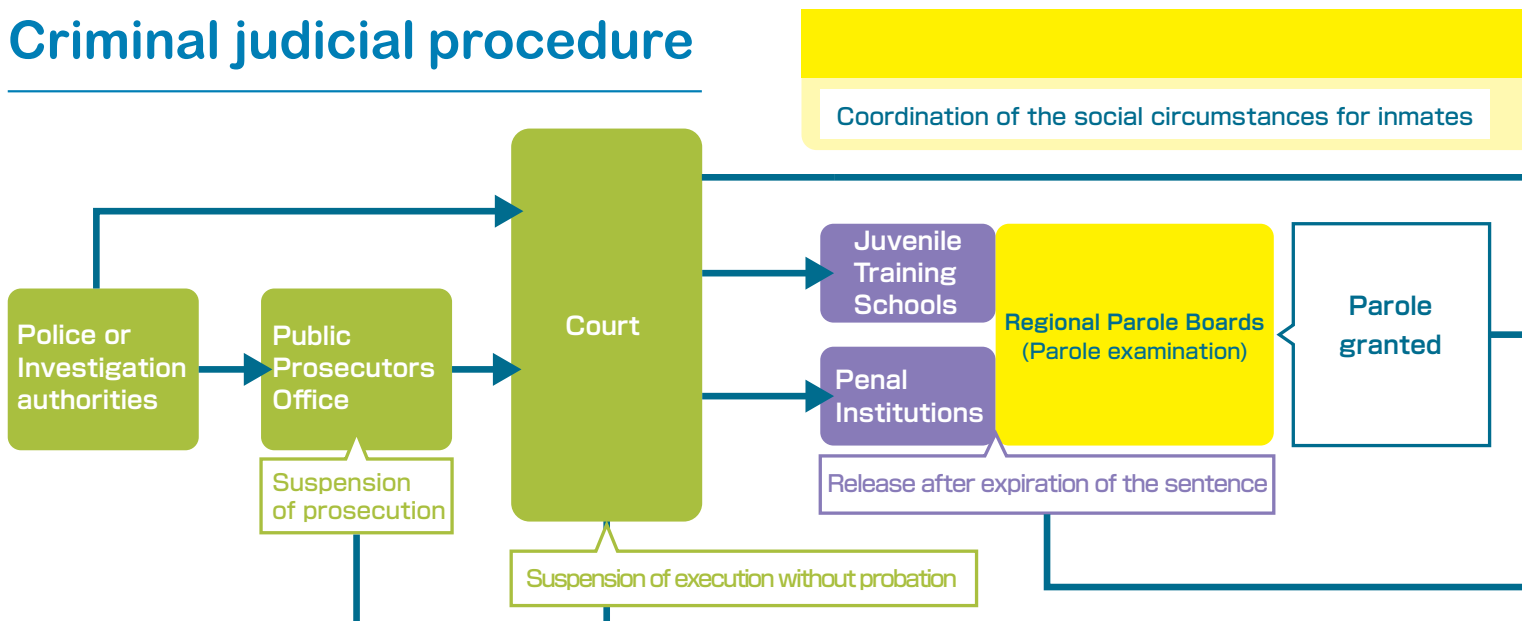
Criminal judicial procedure

Coordination of the social circumstances for inmates

Police or Investigation authorities

Public Prosecutors Office

Suspension of prosecution

Court

Suspension of execution without probation

Juvenile Training Schools

Penal Institutions

Regional Parole Boards (Parole examination)

Parole granted

Release after expiration of the sentence